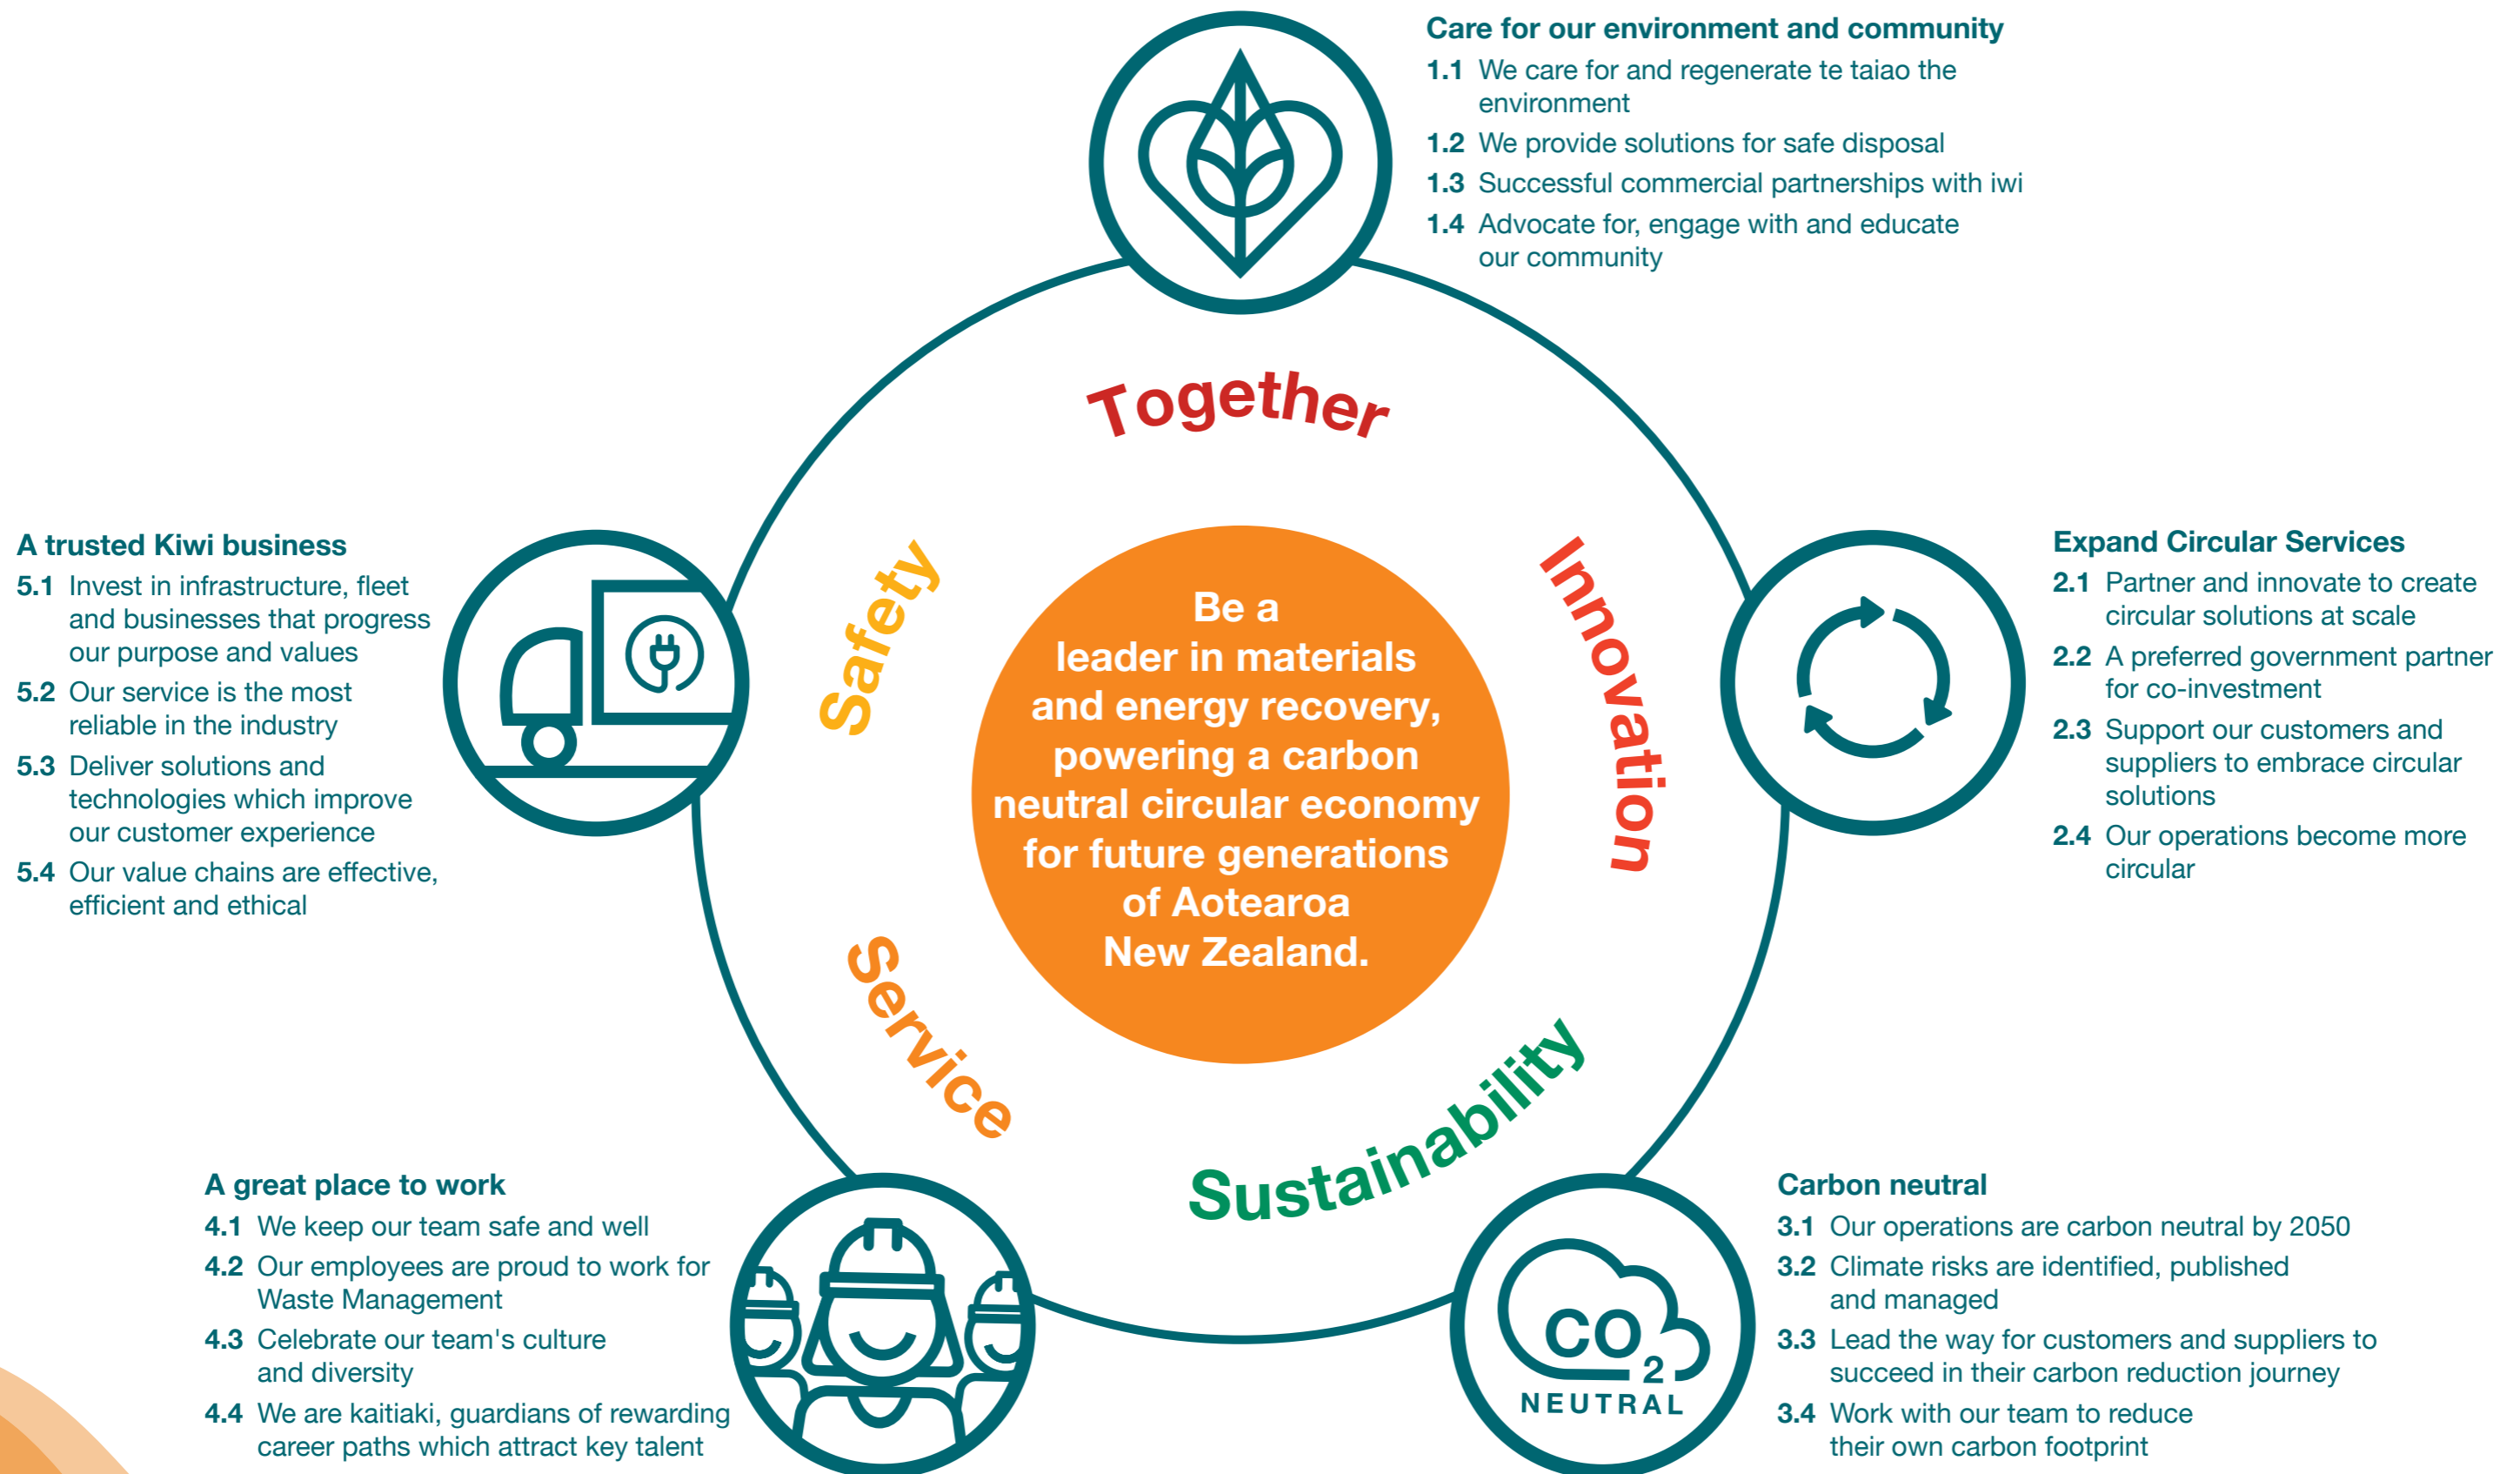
Care for our environment and community

1.1 We care for and regenerate te taiao the environment

1.2 We provide solutions for safe disposal

1.3 Successful commercial partnerships with iwi

1.4 Advocate for, engage with and educate our community

Together

A trusted Kiwi business

5.1 Invest in infrastructure, fleet and businesses that progress our purpose and values

5.2 Our service is the most reliable in the industry

5.3 Deliver solutions and technologies which improve our customer experience

5.4 Our value chains are effective, efficient and ethical

Safety

Be a leader in materials and energy recovery, powering a carbon neutral circular economy for future generations of Aotearoa New Zealand.

Innovation

Expand Circular Services

2.1 Partner and innovate to create circular solutions at scale

2.2 A preferred government partner for co-investment

2.3 Support our customers and suppliers to embrace circular solutions

2.4 Our operations become more circular

Service

Sustainability

A great place to work

4.1 We keep our team safe and well

4.2 Our employees are proud to work for Waste Management

4.3 Celebrate our team's culture and diversity

4.4 We are kaitiaki, guardians of rewarding career paths which attract key talent

$CO_2$ NEUTRAL

Carbon neutral

3.1 Our operations are carbon neutral by 2050

3.2 Climate risks are identified, published and managed

3.3 Lead the way for customers and suppliers to succeed in their carbon reduction journey

3.4 Work with our team to reduce their own carbon footprint